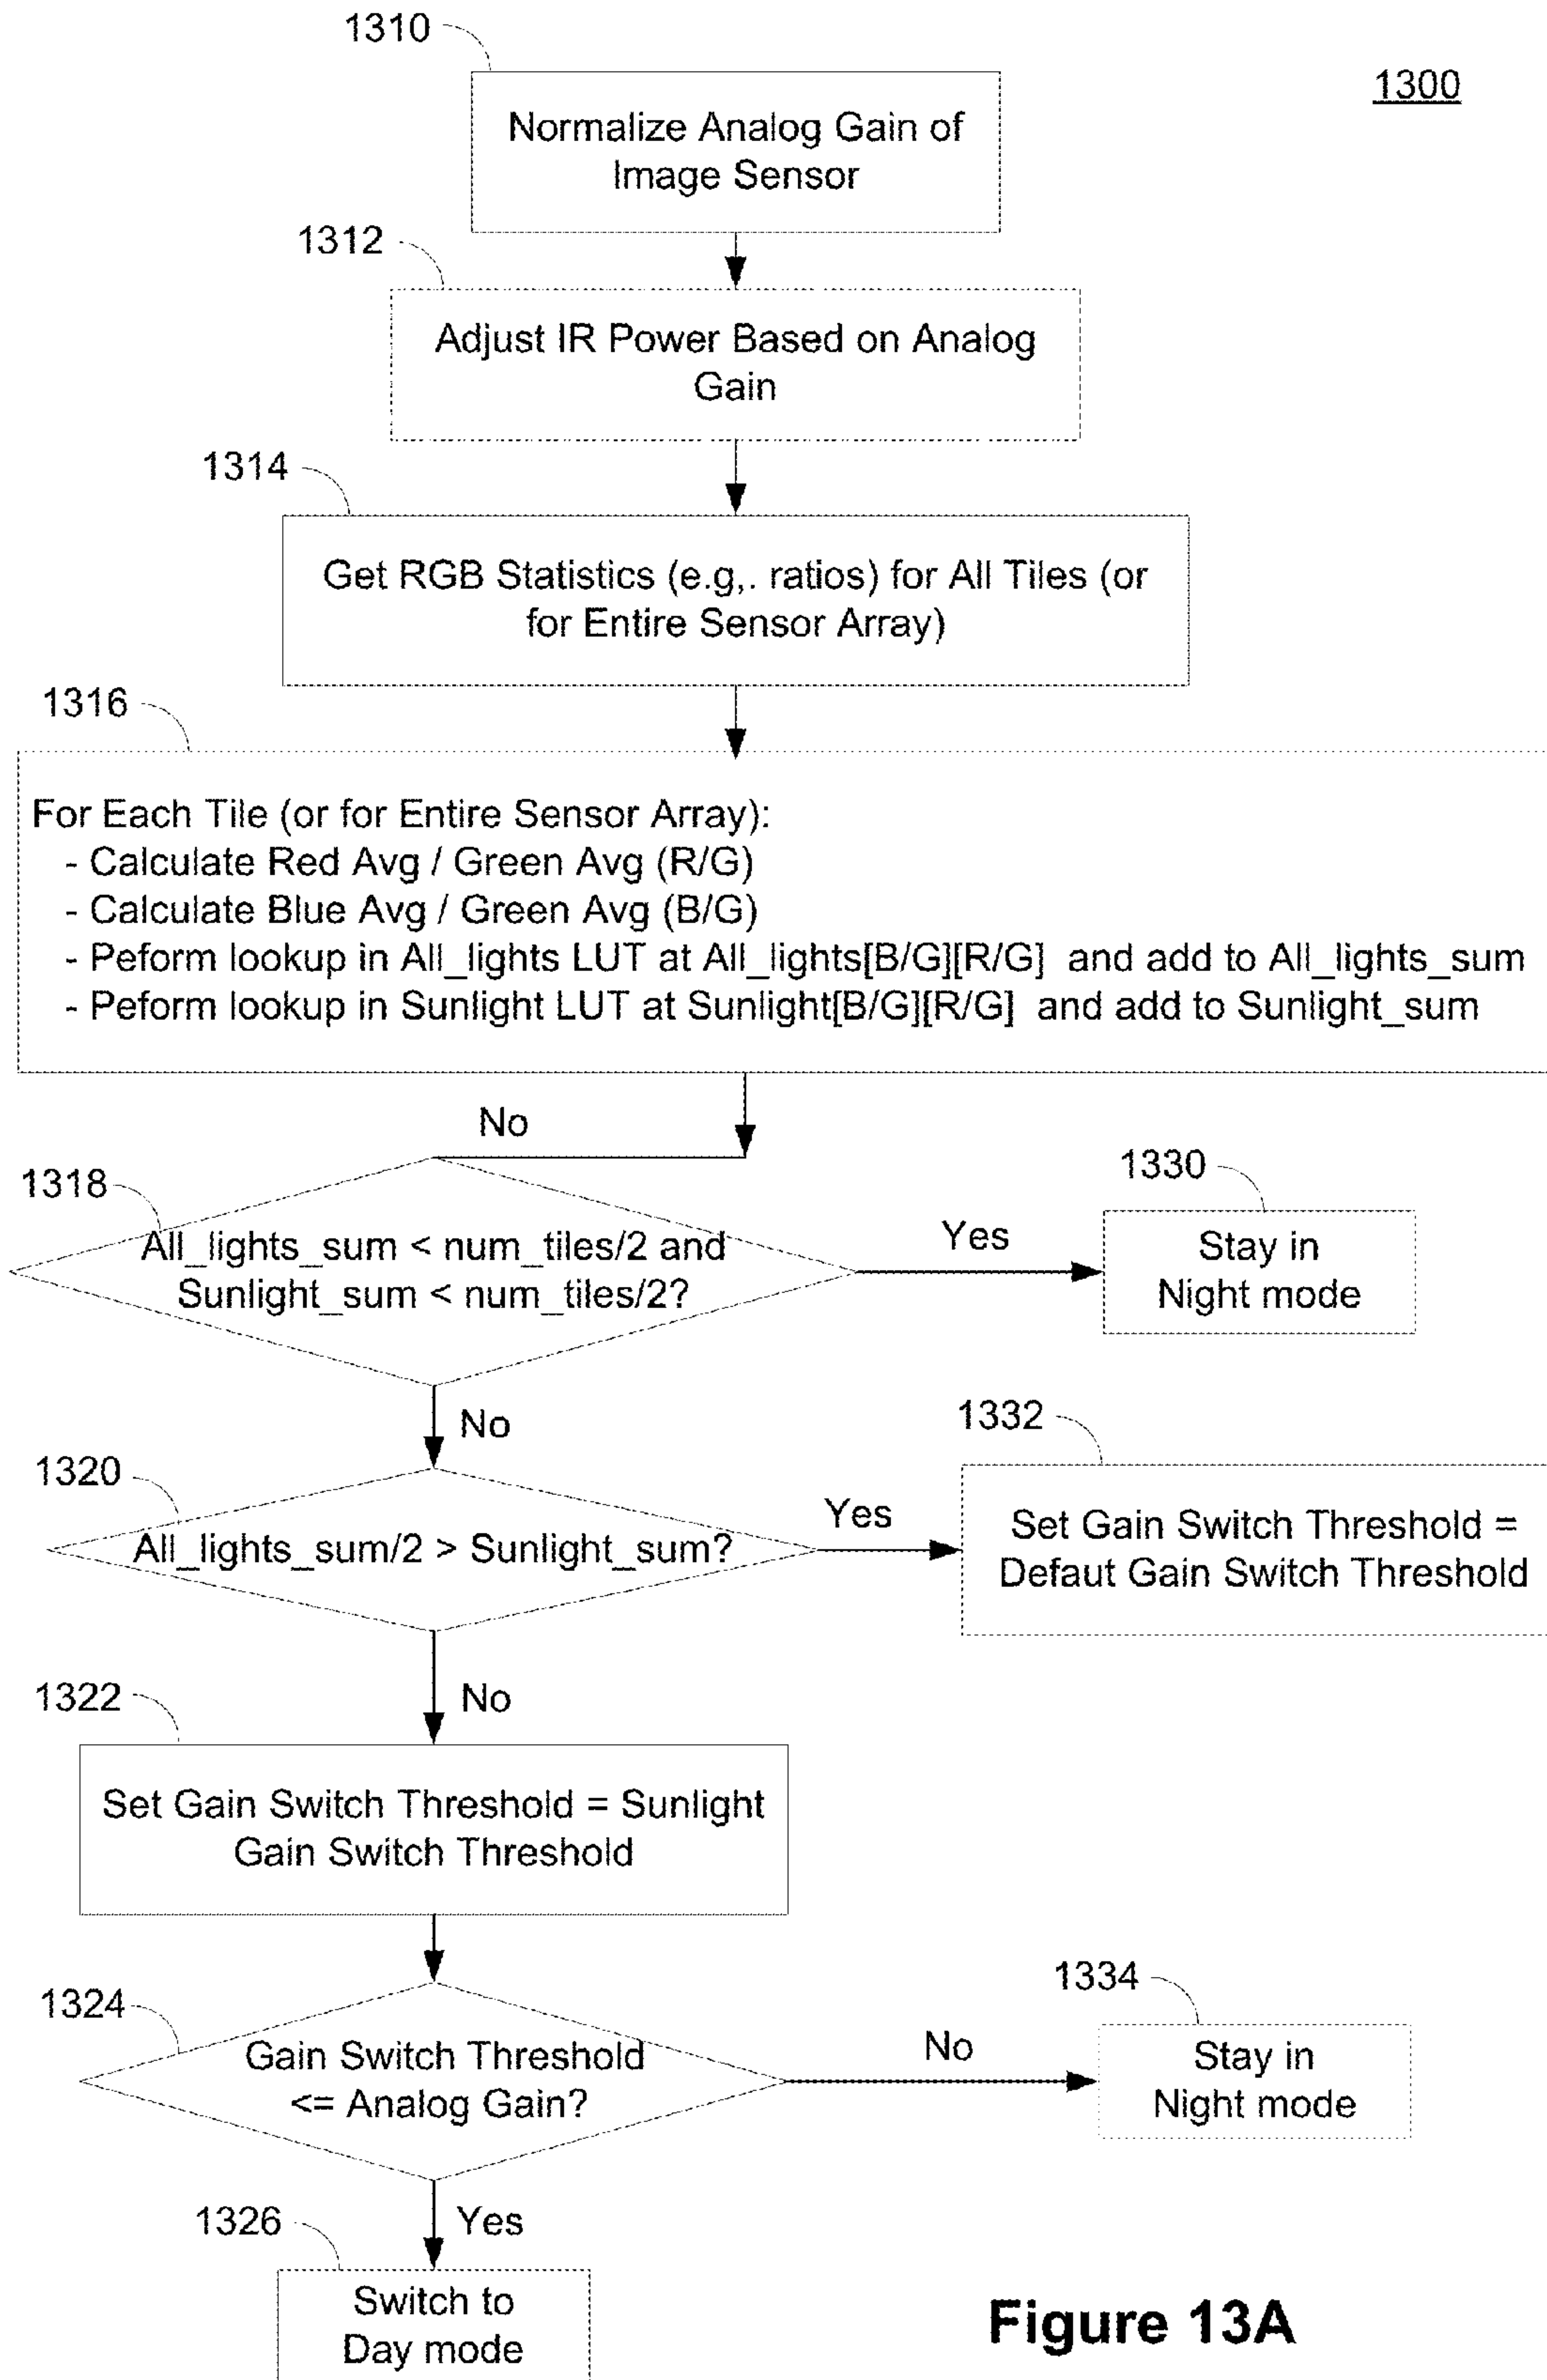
1310

1300

Normalize Analog Gain of Image Sensor

1312

Adjust IR Power Based on Analog Gain

1314

Get RGB Statistics (e.g,. ratios) for All Tiles (or for Entire Sensor Array)

1316

For Each Tile (or for Entire Sensor Array):
- Calculate Red Avg / Green Avg (R/G)
- Calculate Blue Avg / Green Avg (B/G)
- Peform lookup in All_lights LUT at All_lights[B/G][R/G] and add to All_lights_sum
- Peform lookup in Sunlight LUT at Sunlight[B/G][R/G] and add to Sunlight_sum

No

1318

All_lights_sum < num_tiles/2 and Sunlight_sum < num_tiles/2?

Yes

1330

Stay in Night mode

No

1320

All_lights_sum/2 > Sunlight_sum?

Yes

1332

Set Gain Switch Threshold = Defaut Gain Switch Threshold

No

1322

Set Gain Switch Threshold = Sunlight Gain Switch Threshold

1324

Gain Switch Threshold <= Analog Gain?

No

1334

Stay in Night mode

Yes

1326

Switch to Day mode

Figure 13A